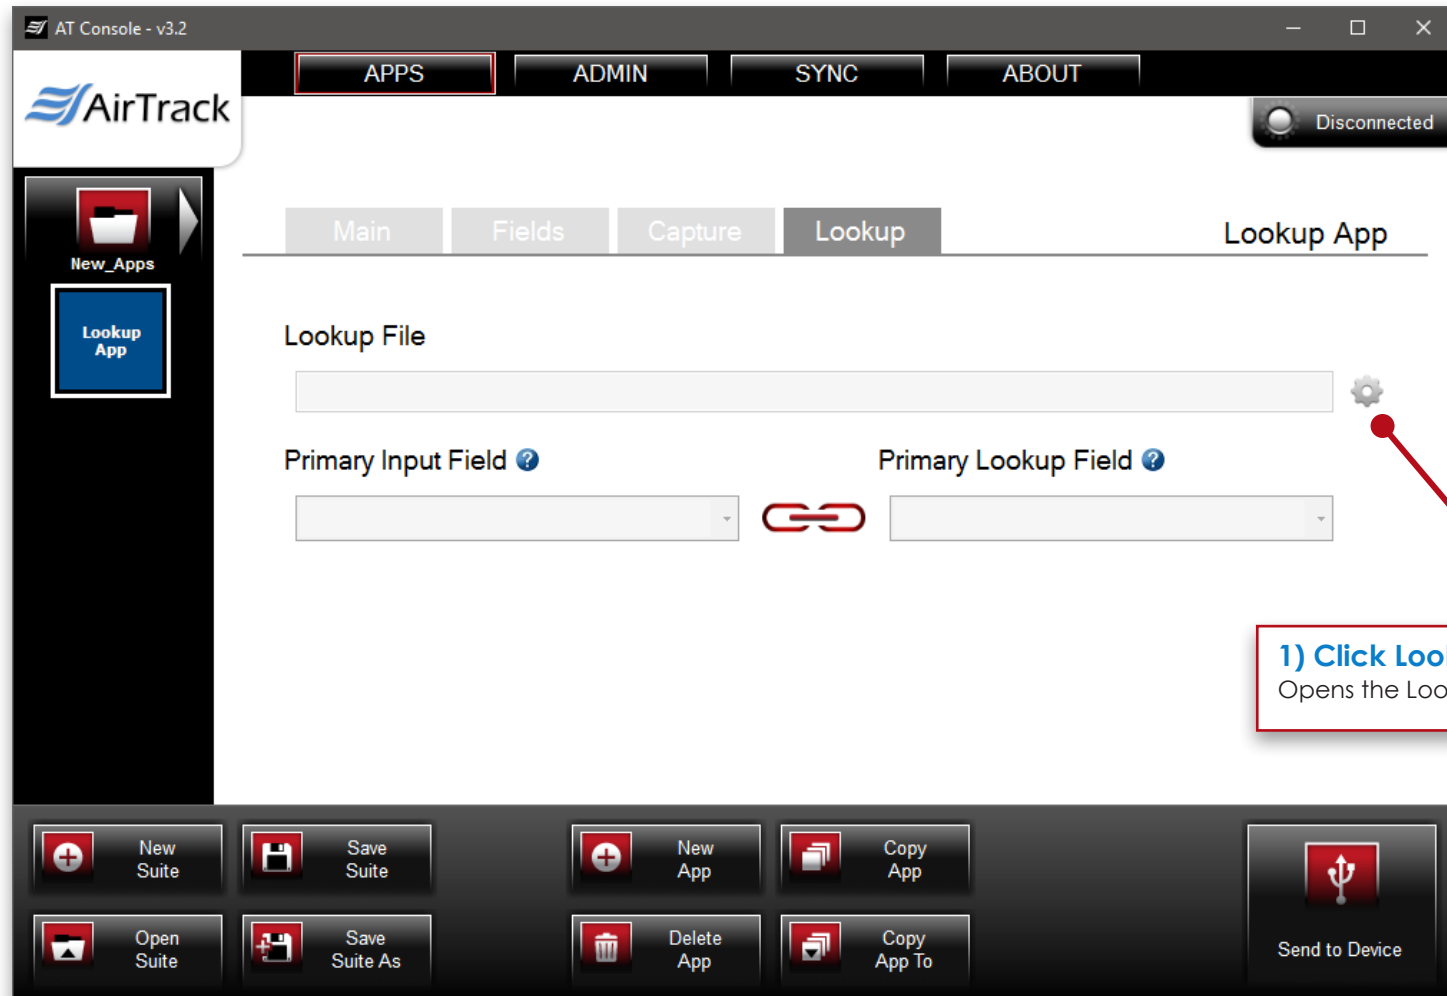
AT Console - v3.2

AirTrack

APPS ADMIN SYNC ABOUT

Disconnected

New_Apps

Lookup App

Main Fields Capture Lookup

Lookup App

Lookup File

Primary Input Field

Primary Lookup Field

1) Click Loo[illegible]
Opens the Loo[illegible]

New Suite

Save Suite

New App

Copy App

Open Suite

Save Suite As

Delete App

Copy App To

Send to Device